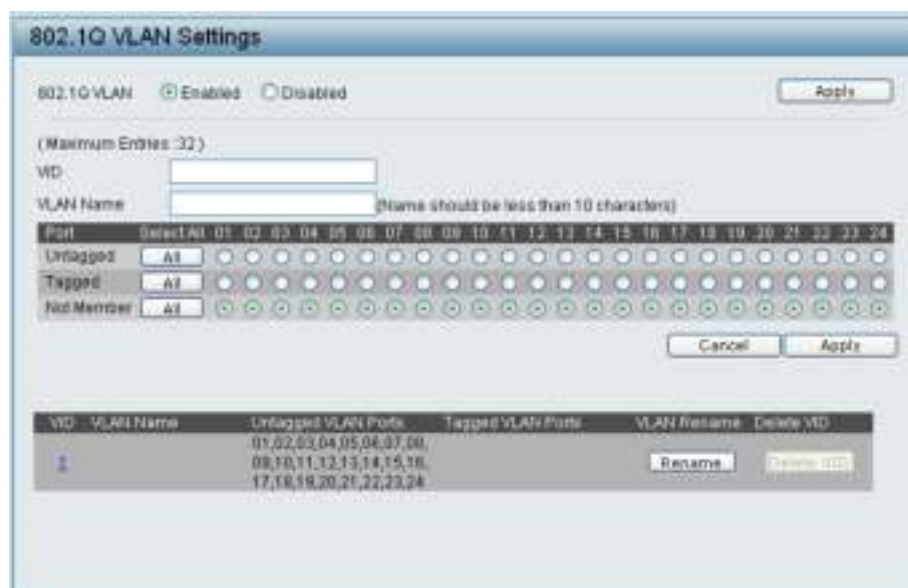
802.1Q VLAN Settings

802.1Q VLAN Enabled Disabled Apply

(Maximum Entries :32)

VID

VLAN Name (Name should be less than 10 characters)

| Port | Select All | 01 | 02 | 03 | 04 | 05 | 06 | 07 | 08 | 09 | 10 | 11 | 12 | 13 | 14 | 15 | 16 | 17 | 18 | 19 | 20 | 21 | 22 | 23 | 24 |
|---|---|---|---|---|---|---|---|---|---|---|---|---|---|---|---|---|---|---|---|---|---|---|---|---|---|
| Untagged | All | | | | | | | | | | | | | | | | | | | | | | | | |
| Tagged | All | | | | | | | | | | | | | | | | | | | | | | | | |
| Not Member | All | | | | | | | | | | | | | | | | | | | | | | | | |

Cancel Apply

| VID | VLAN Name | Untagged VLAN Ports | Tagged VLAN Ports | VLAN Rename | Delete VID |
|---|---|---|---|---|---|
| 1 | | 01,02,03,04,05,06,07,08,09,10,11,12,13,14,15,16,17,18,19,20,21,22,23,24 | | Rename | Delete VID |